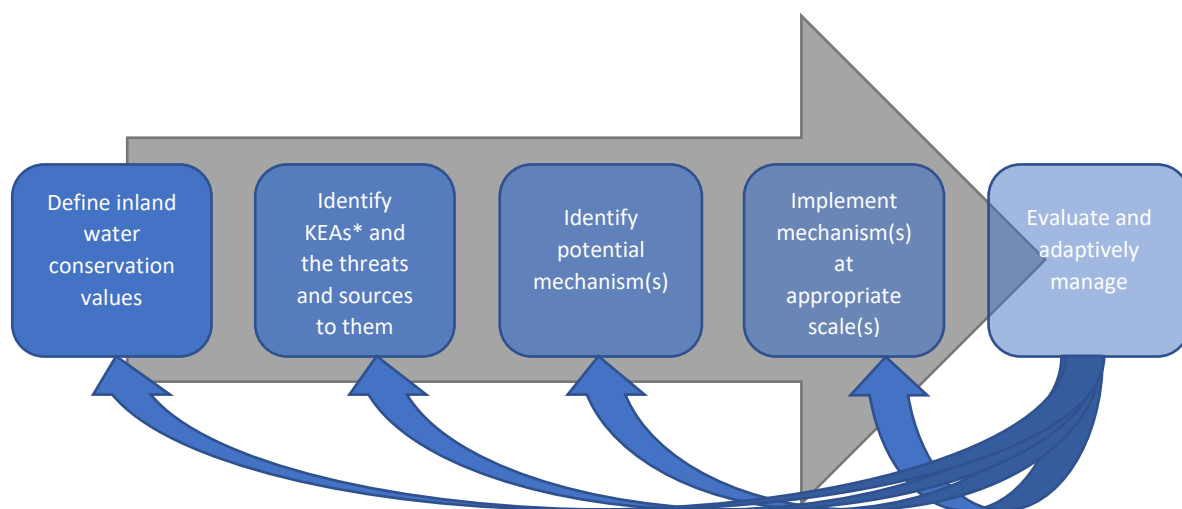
Define inland water conservation values

Identify KEAs* and the threats and sources to them

Identify potential mechanism(s)

Implement mechanism(s) at appropriate scale(s)

Evaluate and adaptively manage